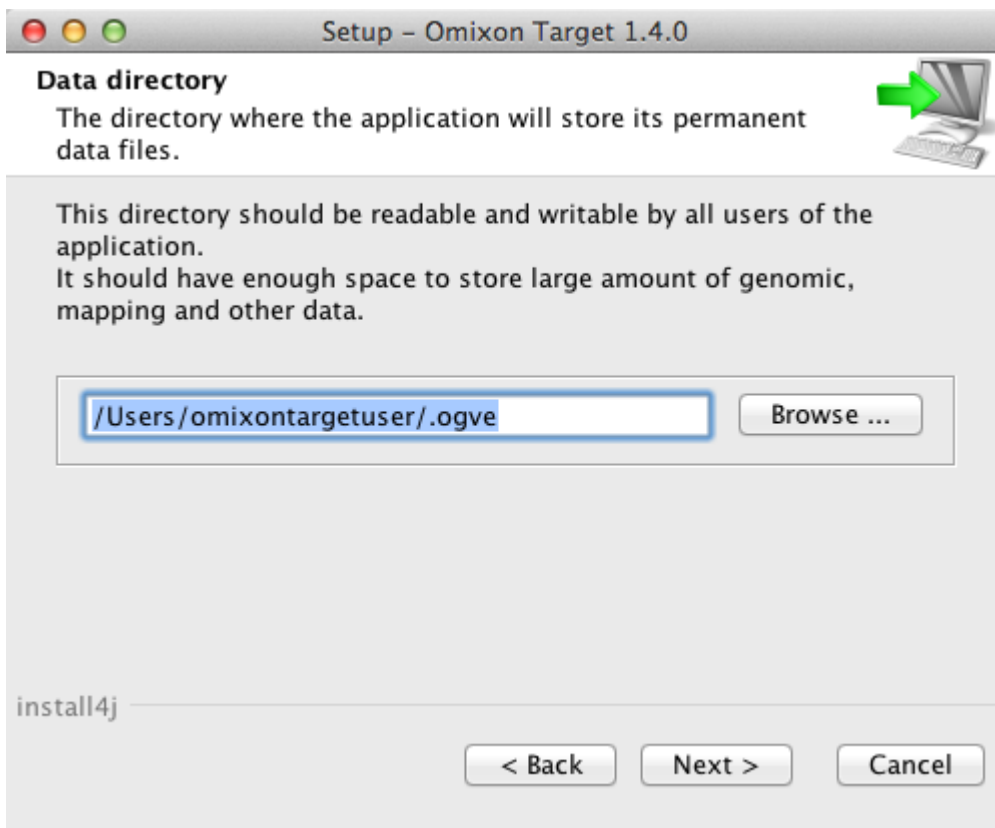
Setup – Omixon Target 1.4.0

Data directory

The directory where the application will store its permanent data files.

This directory should be readable and writable by all users of the application.
It should have enough space to store large amount of genomic, mapping and other data.

/Users/omixontargetuser/.ogve

Browse ...

install4j

< Back

Next >

Cancel